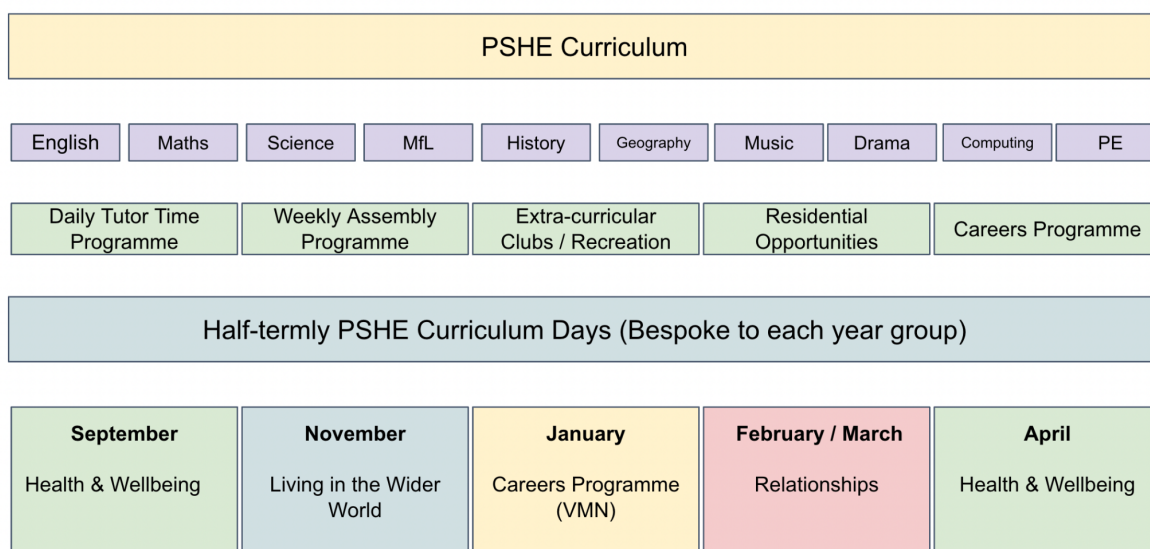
PSHE Curriculum

English Maths Science MfL History Geography Music Drama Computing PE

Daily Tutor Time Programme

Weekly Assembly Programme

Extra-curricular Clubs / Recreation

Residential Opportunities

Careers Programme

Half-termly PSHE Curriculum Days (Bespoke to each year group)

**September**
Health & Wellbeing

**November**
Living in the Wider World

**January**
Careers Programme (VMN)

**February / March**
Relationships

**April**
Health & Wellbeing